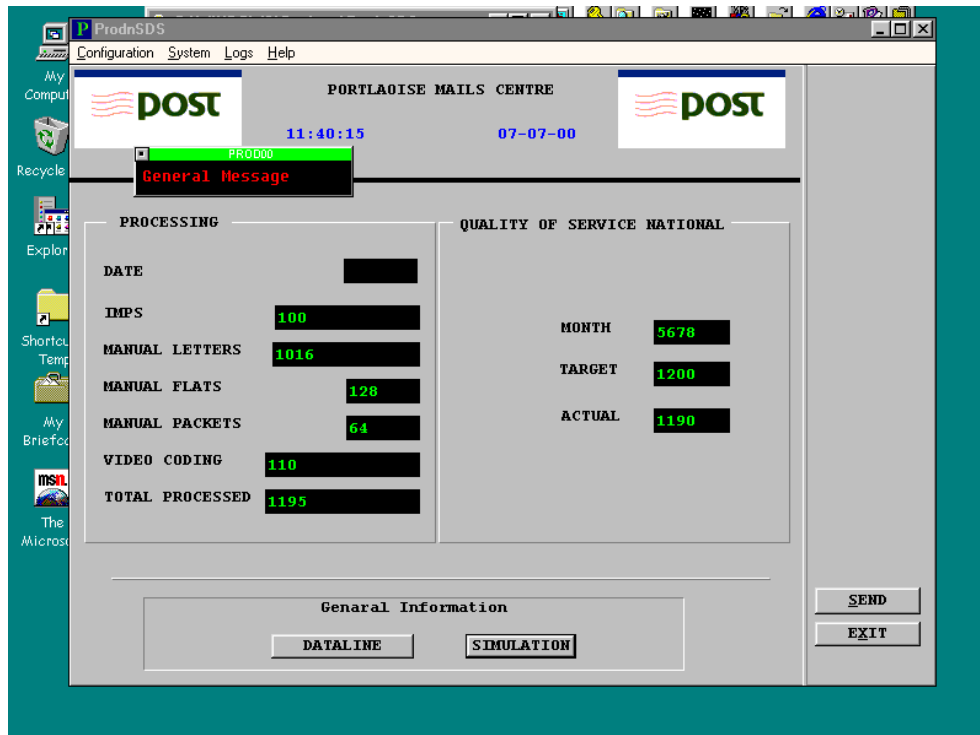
My Comput

Recycle

Explor

Shortcu Temp

My Briefca

The Microso

ProdnSDS

Configuration System Logs Help

post

PORTLAOISE MAILS CENTRE

post

11:40:15

07-07-00

PROD00

General Message

PROCESSING

DATE

IMPS 100

MANUAL LETTERS 1016

MANUAL FLATS 128

MANUAL PACKETS 64

VIDEO CODING 110

TOTAL PROCESSED 1195

QUALITY OF SERVICE NATIONAL

MONTH 5678

TARGET 1200

ACTUAL 1190

Genaral Information

DATALINE

SIMULATION

SEND

EXIT